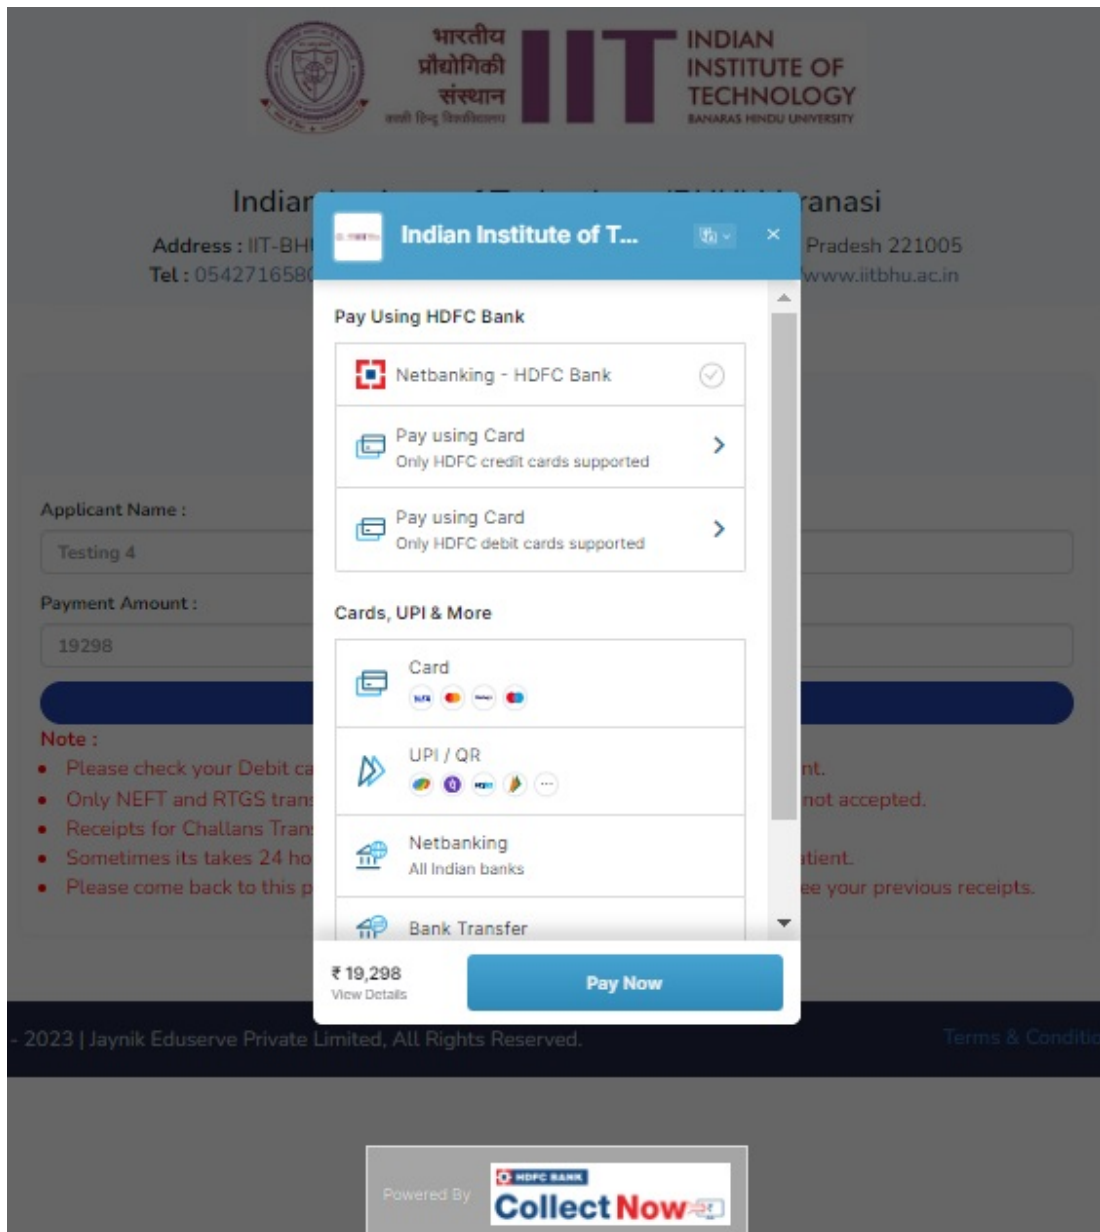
भारतीय प्रौद्योगिकी संस्थान काशी हिन्दू विश्वविद्यालय IIT INDIAN INSTITUTE OF TECHNOLOGY BANARAS HINDU UNIVERSITY

Indian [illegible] ranasi

Address : IIT-BH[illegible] Pradesh 221005
Tel : 05422716580 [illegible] www.iitbhu.ac.in

Applicant Name :
Testing 4
Payment Amount :
19298

Note :
• Please check your Debit ca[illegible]nt.
• Only NEFT and RTGS tran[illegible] not accepted.
• Receipts for Challans Tran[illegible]
• Sometimes its takes 24 ho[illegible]tient.
• Please come back to this p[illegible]ee your previous receipts.

- 2023 | Jaynik Eduserve Private Limited, All Rights Reserved.
Terms & Conditi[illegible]

Indian Institute of T...
×

Pay Using HDFC Bank
Netbanking - HDFC Bank
Pay using Card
Only HDFC credit cards supported
Pay using Card
Only HDFC debit cards supported

Cards, UPI & More
Card
UPI / QR
Netbanking
All Indian banks
Bank Transfer

₹ 19,298
View Details
Pay Now

Powered By
HDFC BANK
CollectNow